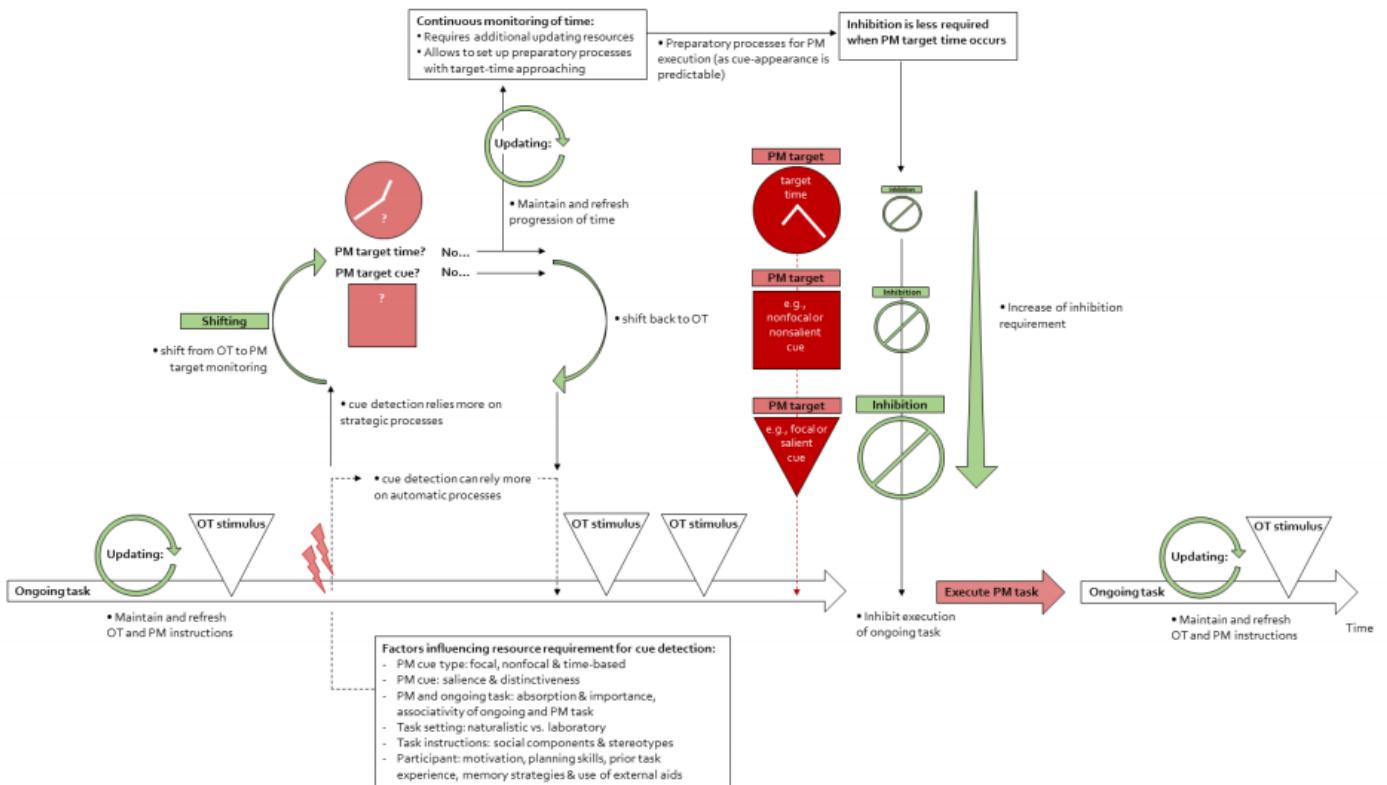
**Continuous monitoring of time:**
• Requires additional updating resources
• Allows to set up preparatory processes with target-time approaching

• Preparatory processes for PM execution (as cue-appearance is predictable)

**Inhibition is less required when PM target time occurs**

Updating:

• Maintain and refresh progression of time

PM target

target time

Inhibition

?

PM target time? No...
PM target cue? No...

?

PM target

e.g., nonfocal or nonsalient cue

Inhibition

• Increase of inhibition requirement

Shifting

• shift from OT to PM target monitoring

• shift back to OT

• cue detection relies more on strategic processes

PM target

e.g., focal or salient cue

Inhibition

• cue detection can rely more on automatic processes

Updating:

OT stimulus

OT stimulus

OT stimulus

Updating:

OT stimulus

Ongoing task

Execute PM task

Ongoing task

• Maintain and refresh OT and PM instructions

• Inhibit execution of ongoing task

• Maintain and refresh OT and PM instructions

Time

**Factors influencing resource requirement for cue detection:**
- PM cue type: focal, nonfocal & time-based
- PM cue: salience & distinctiveness
- PM and ongoing task: absorption & importance, associativity of ongoing and PM task
- Task setting: naturalistic vs. laboratory
- Task instructions: social components & stereotypes
- Participant: motivation, planning skills, prior task experience, memory strategies & use of external aids